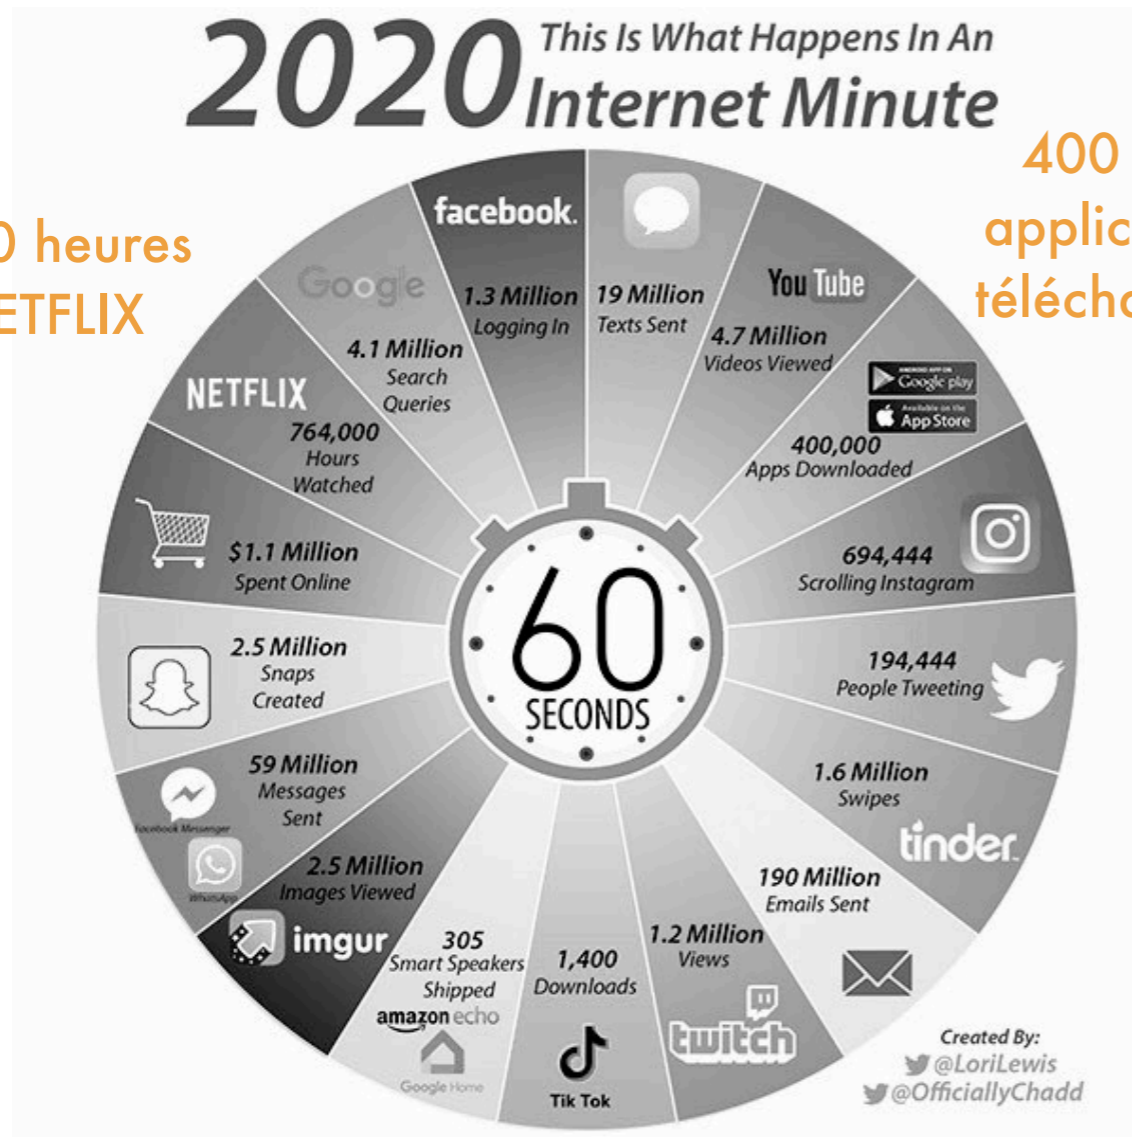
2020 This Is What Happens In An Internet Minute

0 heures
ETFLIX

400
applic
téléch

facebook
1.3 Million
Logging In

19 Million
Texts Sent

You Tube
4.7 Million
Videos Viewed

Google play
App Store
400,000
Apps Downloaded

694,444
Scrolling Instagram

194,444
People Tweeting

1.6 Million
Swipes
tinder

190 Million
Emails Sent

1.2 Million
Views
twitch

1,400
Downloads
Tik Tok

305
Smart Speakers
Shipped
amazon echo
Google Home

2.5 Million
Images Viewed
imgur

59 Million
Messages
Sent
Facebook Messenger
WhatsApp

2.5 Million
Snaps
Created

$1.1 Million
Spent Online

NETFLIX
764,000
Hours
Watched

Google
4.1 Million
Search
Queries

60
SECONDS

Created By:
@LoriLewis
@OfficiallyChadd